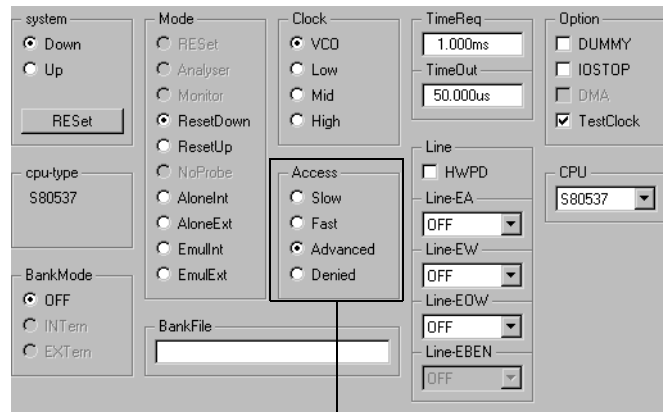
system
Down
Up
RESet

cpu-type
S80537

BankMode
OFF
INTern
EXTern

Mode
RESet
Analyser
Monitor
ResetDown
ResetUp
NoProbe
AloneInt
AloneExt
EmulInt
EmulExt

BankFile

Clock
VCO
Low
Mid
High

Access
Slow
Fast
Advanced
Denied

TimeReq
1.000ms
TimeOut
50.000us

Line
HWPD
Line-EA
OFF
Line-EW
OFF
Line-EOW
OFF
Line-EBEN
OFF

Option
DUMMY
IOSTOP
DMA
TestClock

CPU
S80537